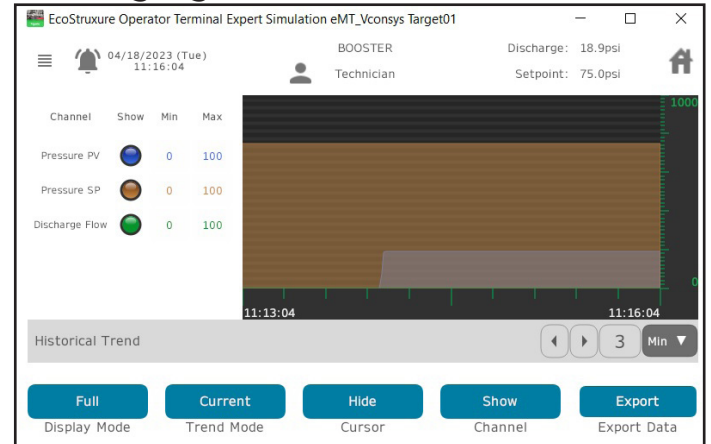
EcoStruxure Operator Terminal Expert Simulation eMT_Vconsys Target01

04/18/2023 (Tue) 11:16:04

BOOSTER

Technician

Discharge: 18.9psi

Setpoint: 75.0psi

| Channel | Show | Min | Max |
|---|---|---|---|
| Pressure PV | | 0 | 100 |
| Pressure SP | | 0 | 100 |
| Discharge Flow | | 0 | 100 |

1000

0

11:13:04

11:16:04

Historical Trend

3

Min

Full
Display Mode

Current
Trend Mode

Hide
Cursor

Show
Channel

Export
Export Data